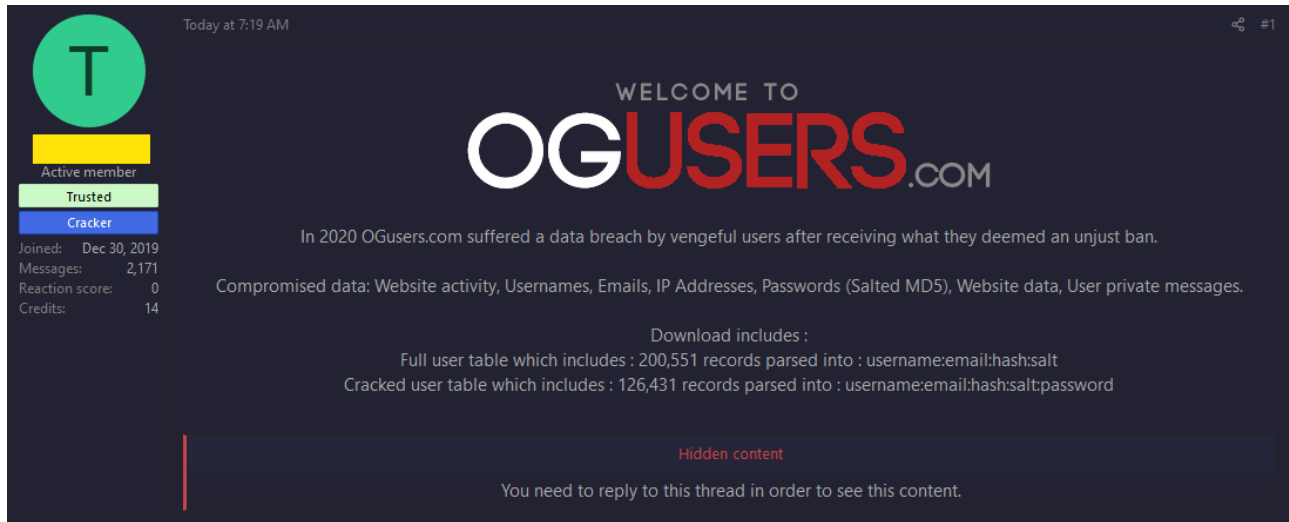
T

Active member

Trusted

Cracker

Joined: Dec 30, 2019
Messages: 2,171
Reaction score: 0
Credits: 14

Today at 7:19 AM

#1

WELCOME TO
OGUSERS.COM

In 2020 OGusers.com suffered a data breach by vengeful users after receiving what they deemed an unjust ban.

Compromised data: Website activity, Usernames, Emails, IP Addresses, Passwords (Salted MD5), Website data, User private messages.

Download includes :
Full user table which includes : 200,551 records parsed into : username:email:hash:salt
Cracked user table which includes : 126,431 records parsed into : username:email:hash:salt:password

Hidden content

You need to reply to this thread in order to see this content.